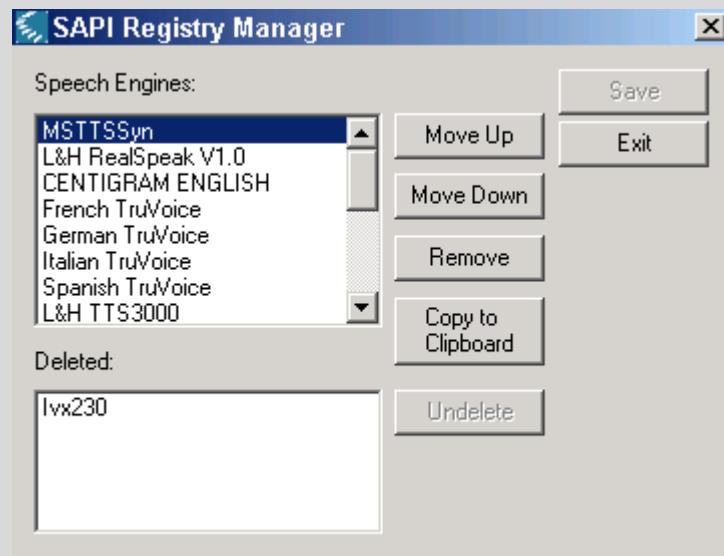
SAPI Registry Manager

Speech Engines:

MSTTSSyn
L&H RealSpeak V1.0
CENTIGRAM ENGLISH
French TruVoice
German TruVoice
Italian TruVoice
Spanish TruVoice
L&H TTS3000

Move Up

Move Down

Remove

Copy to Clipboard

Save

Exit

Deleted:

lvx230

Undelete